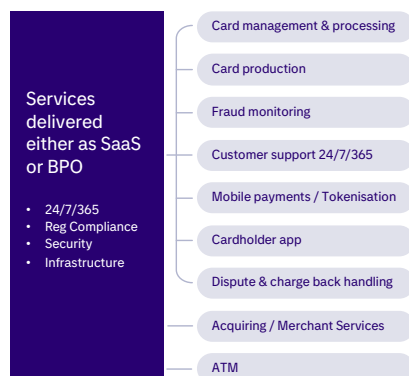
Services delivered either as SaaS or BPO

- 24/7/365
- Reg Compliance
- Security
- Infrastructure

Card management & processing

Card production

Fraud monitoring

Customer support 24/7/365

Mobile payments / Tokenisation

Cardholder app

Dispute & charge back handling

Acquiring / Merchant Services

ATM